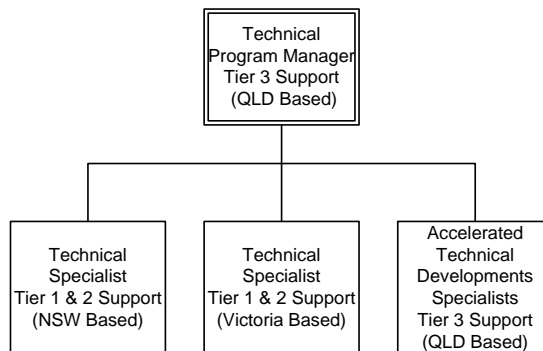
Technical Program Manager
Tier 3 Support
(QLD Based)

Technical Specialist
Tier 1 & 2 Support
(NSW Based)

Technical Specialist
Tier 1 & 2 Support
(Victoria Based)

Accelerated Technical Developments Specialists
Tier 3 Support
(QLD Based)